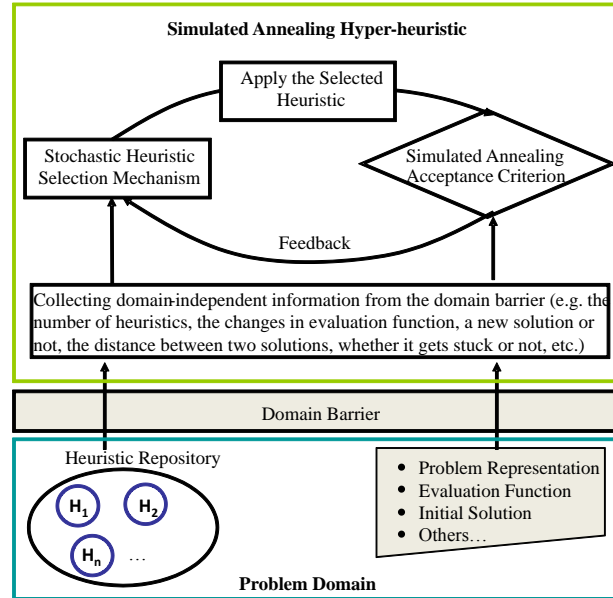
Simulated Annealing Hyper-heuristic

Apply the Selected Heuristic

Stochastic Heuristic Selection Mechanism

Simulated Annealing Acceptance Criterion

Feedback

Collecting domain-independent information from the domain barrier (e.g. the number of heuristics, the changes in evaluation function, a new solution or not, the distance between two solutions, whether it gets stuck or not, etc.)

Domain Barrier

Heuristic Repository

$H_1$ $H_2$ $H_n$ …

• Problem Representation
• Evaluation Function
• Initial Solution
• Others…

Problem Domain